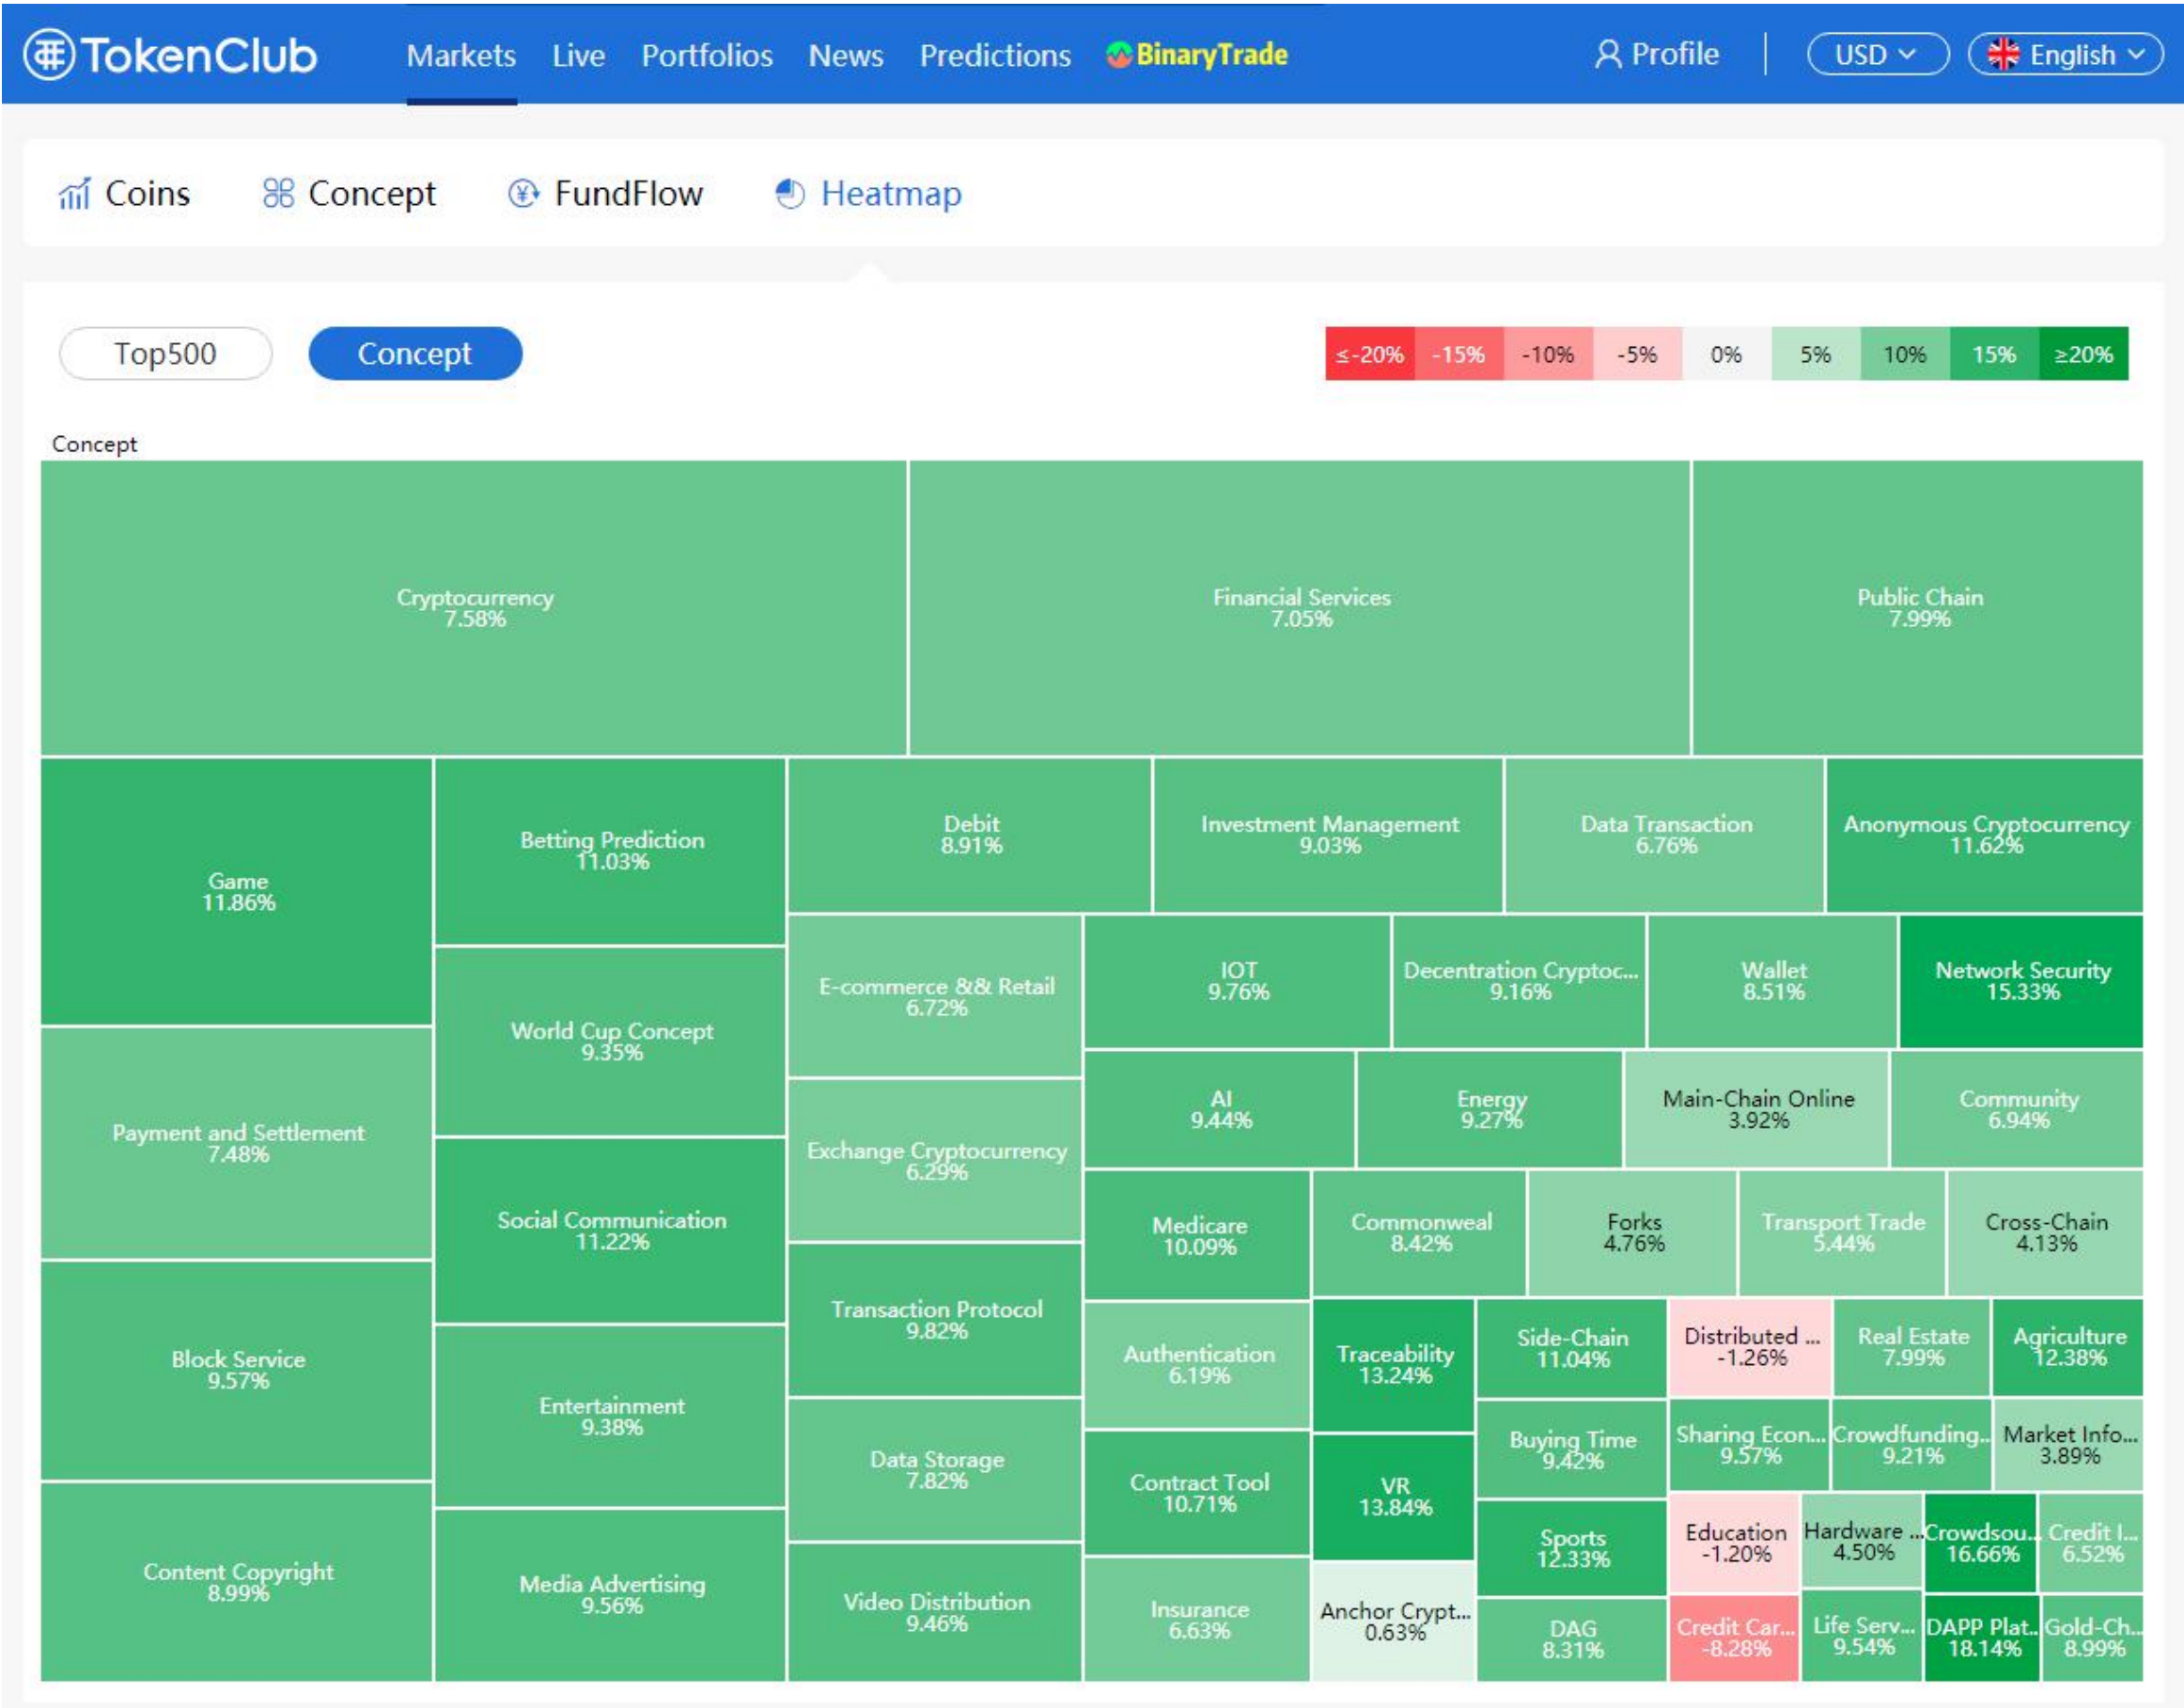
TokenClub Markets Live Portfolios News Predictions BinaryTrade Profile USD English

Coins Concept FundFlow Heatmap

Top500 Concept

≤-20% -15% -10% -5% 0% 5% 10% 15% ≥20%

Concept

Cryptocurrency 7.58%
Financial Services 7.05%
Public Chain 7.99%
Game 11.86%
Betting Prediction 11.03%
Debit 8.91%
Investment Management 9.03%
Data Transaction 6.76%
Anonymous Cryptocurrency 11.62%
World Cup Concept 9.35%
E-commerce &&& Retail 6.72%
IOT 9.76%
Decentration Cryptoc... 9.16%
Wallet 8.51%
Network Security 15.33%
Payment and Settlement 7.48%
Exchange Cryptocurrency 6.29%
AI 9.44%
Energy 9.27%
Main-Chain Online 3.92%
Community 6.94%
Social Communication 11.22%
Medicare 10.09%
Commonweal 8.42%
Forks 4.76%
Transport Trade 5.44%
Cross-Chain 4.13%
Block Service 9.57%
Transaction Protocol 9.82%
Authentication 6.19%
Traceability 13.24%
Side-Chain 11.04%
Distributed ... -1.26%
Real Estate 7.99%
Agriculture 12.38%
Entertainment 9.38%
Data Storage 7.82%
Contract Tool 10.71%
VR 13.84%
Buying Time 9.42%
Sharing Econ... 9.57%
Crowdfunding... 9.21%
Market Info... 3.89%
Content Copyright 8.99%
Media Advertising 9.56%
Video Distribution 9.46%
Insurance 6.63%
Anchor Crypt... 0.63%
Sports 12.33%
Education -1.20%
Hardware ... 4.50%
Crowdsou... 16.66%
Credit I... 6.52%
DAG 8.31%
Credit Car... -8.28%
Life Serv... 9.54%
DAPP Plat... 18.14%
Gold-Ch... 8.99%